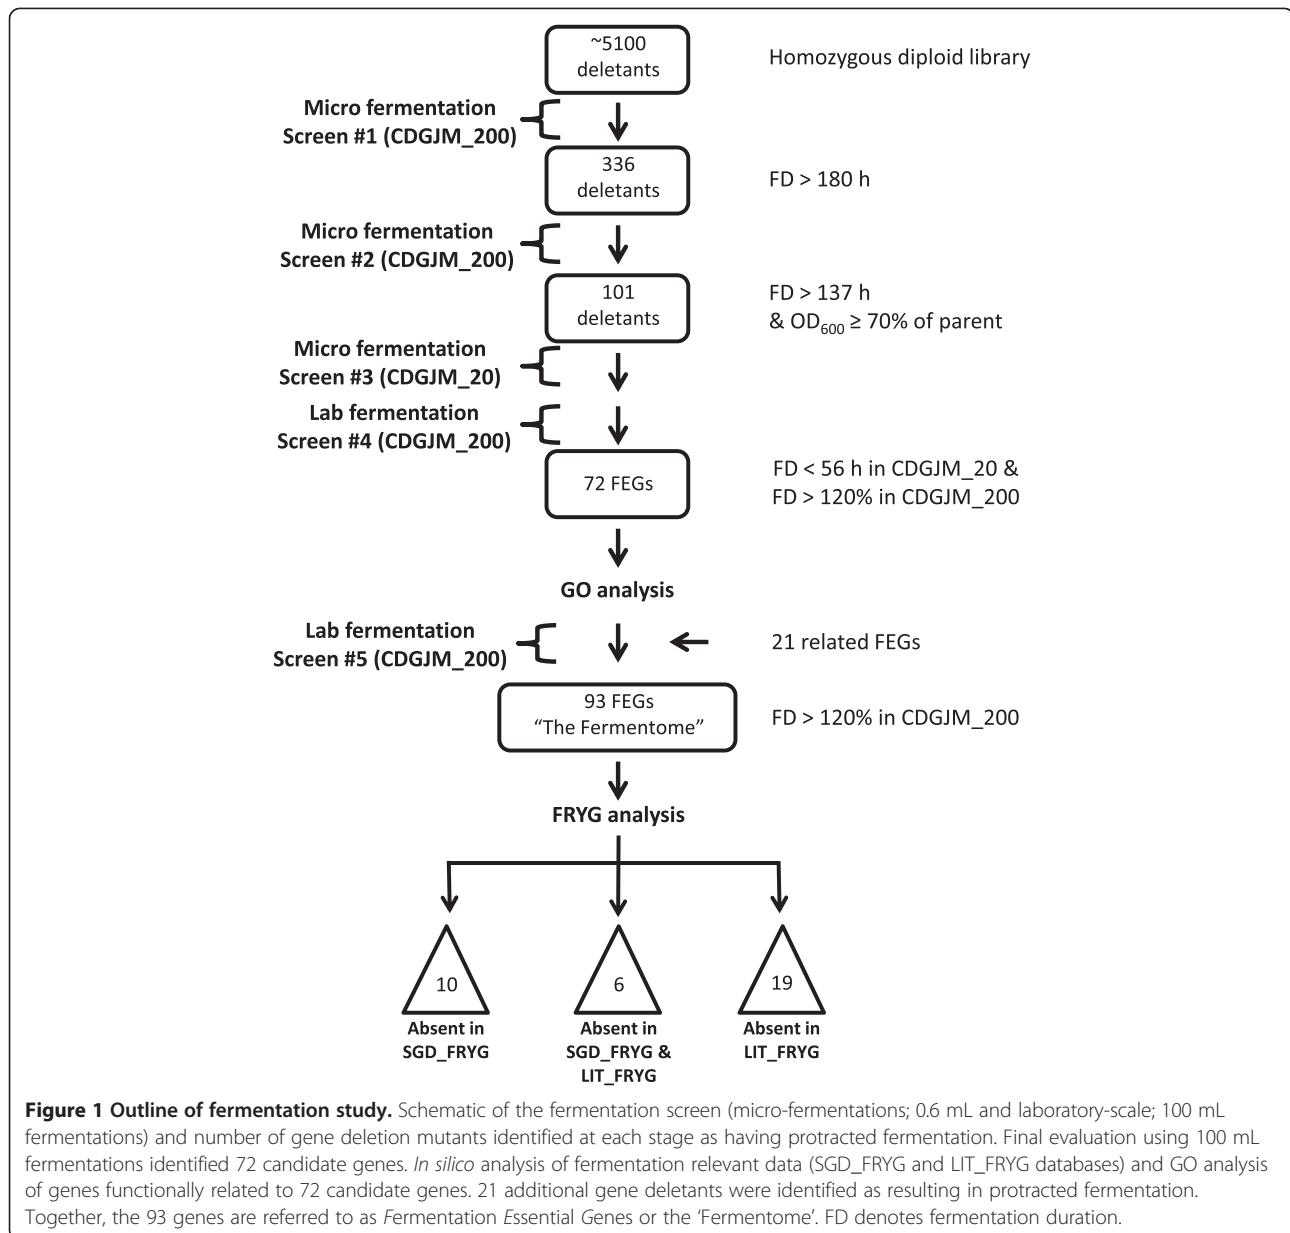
~5100 deletants

Homozygous diploid library

Micro fermentation Screen #1 (CDGJM_200)

336 deletants

FD > 180 h

Micro fermentation Screen #2 (CDGJM_200)

101 deletants

FD > 137 h & $OD_{600}$ ≥ 70% of parent

Micro fermentation Screen #3 (CDGJM_20)

Lab fermentation Screen #4 (CDGJM_200)

72 FEGs

FD < 56 h in CDGJM_20 & FD > 120% in CDGJM_200

GO analysis

Lab fermentation Screen #5 (CDGJM_200)

21 related FEGs

93 FEGs "The Fermentome"

FD > 120% in CDGJM_200

FRYG analysis

10
Absent in SGD_FRYG

6
Absent in SGD_FRYG & LIT_FRYG

19
Absent in LIT_FRYG

**Figure 1 Outline of fermentation study.** Schematic of the fermentation screen (micro-fermentations; 0.6 mL and laboratory-scale; 100 mL fermentations) and number of gene deletion mutants identified at each stage as having protracted fermentation. Final evaluation using 100 mL fermentations identified 72 candidate genes. *In silico* analysis of fermentation relevant data (SGD_FRYG and LIT_FRYG databases) and GO analysis of genes functionally related to 72 candidate genes. 21 additional gene deletants were identified as resulting in protracted fermentation. Together, the 93 genes are referred to as *F*ermentation *E*ssential *G*enes or the 'Fermentome'. FD denotes fermentation duration.